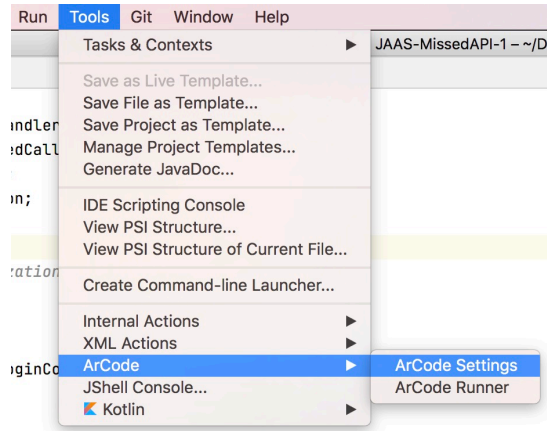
Run Tools Git Window Help

Tasks & Contexts

JAAS-MissedAPI-1 – ~/D

Save as Live Template...
Save File as Template...
Save Project as Template...
Manage Project Templates...
Generate JavaDoc...

IDE Scripting Console
View PSI Structure...
View PSI Structure of Current File...

Create Command-line Launcher...

Internal Actions
XML Actions
ArCode
JShell Console...
Kotlin

ArCode Settings
ArCode Runner

andler
edCall
on;
ation
ginCo